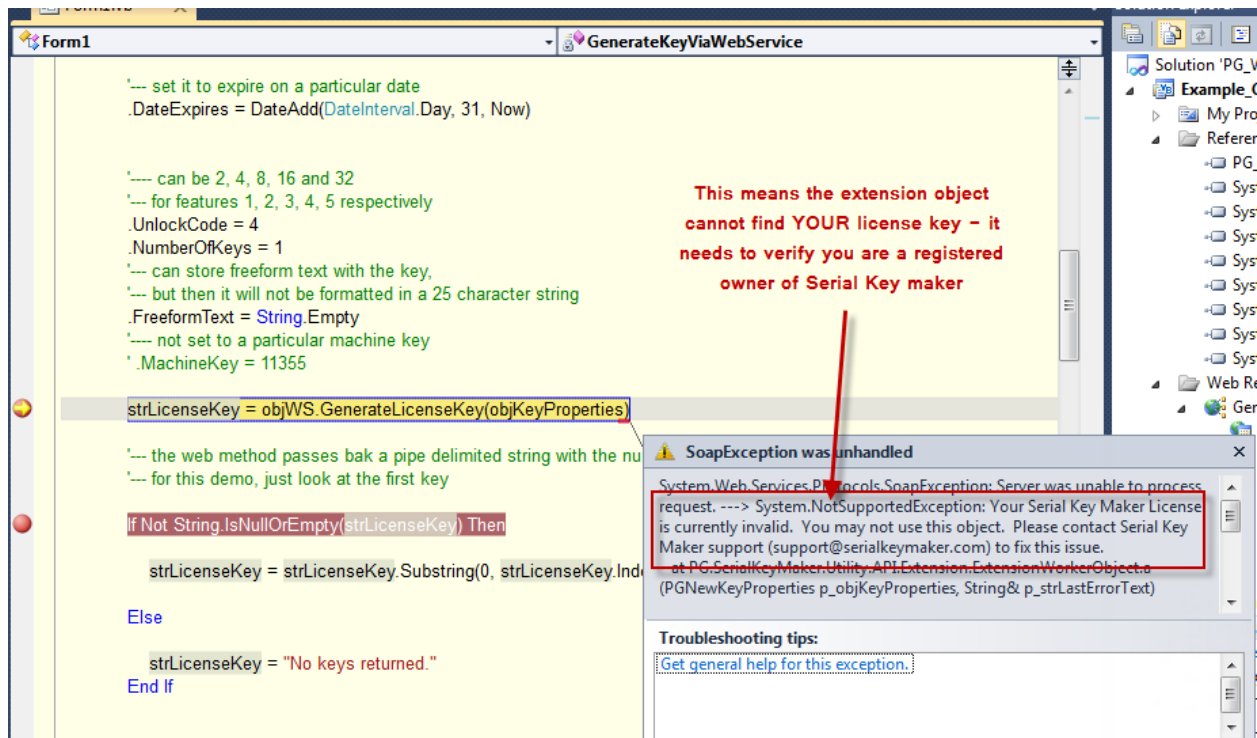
Form1.vb
Form1
GenerateKeyViaWebService

'--- set it to expire on a particular date
.DateExpires = DateAdd(DateInterval.Day, 31, Now)

'---- can be 2, 4, 8, 16 and 32
'--- for features 1, 2, 3, 4, 5 respectively
.UnlockCode = 4
.NumberOfKeys = 1
'--- can store freeform text with the key,
'--- but then it will not be formatted in a 25 character string
.FreeformText = String.Empty
'---- not set to a particular machine key
' .MachineKey = 11355

strLicenseKey = objWS.GenerateLicenseKey(objKeyProperties)

'--- the web method passes bak a pipe delimited string with the nu
'--- for this demo, just look at the first key

If Not String.IsNullOrEmpty(strLicenseKey) Then

strLicenseKey = strLicenseKey.Substring(0, strLicenseKey.Inde

Else

strLicenseKey = "No keys returned."
End If

This means the extension object cannot find YOUR license key – it needs to verify you are a registered owner of Serial Key maker

SoapException was unhandled
System.Web.Services.Protocols.SoapException: Server was unable to process request. ---> System.NotSupportedException: Your Serial Key Maker License is currently invalid. You may not use this object. Please contact Serial Key Maker support (support@serialkeymaker.com) to fix this issue.
at PG.SerialKeyMaker.Utility.API.Extension.ExtensionWorkerObject.a (PGNewKeyProperties p_objKeyProperties, String& p_strLastErrorText)

Troubleshooting tips:
Get general help for this exception.

Solution Explorer
Solution 'PG_W
Example_C
My Pro
Referer
PG_
Syst
Syst
Syst
Syst
Syst
Syst
Syst
Syst
Web Re
Ger